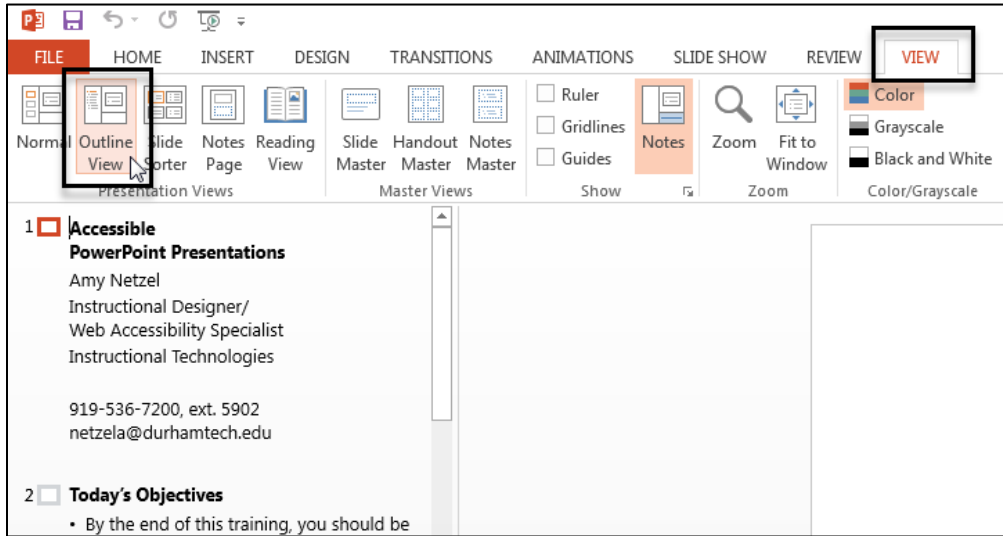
FILE HOME INSERT DESIGN TRANSITIONS ANIMATIONS SLIDE SHOW REVIEW VIEW

Normal Outline View Slide Sorter Notes Page Reading View
Presentation Views

Slide Master Handout Master Notes Master
Master Views

Ruler
Gridlines
Guides
Notes
Show

Zoom Fit to Window
Zoom

Color
Grayscale
Black and White
Color/Grayscale

1 **Accessible PowerPoint Presentations**
Amy Netzel
Instructional Designer/
Web Accessibility Specialist
Instructional Technologies

919-536-7200, ext. 5902
netzela@durhamtech.edu

2 **Today's Objectives**
• By the end of this training, you should be